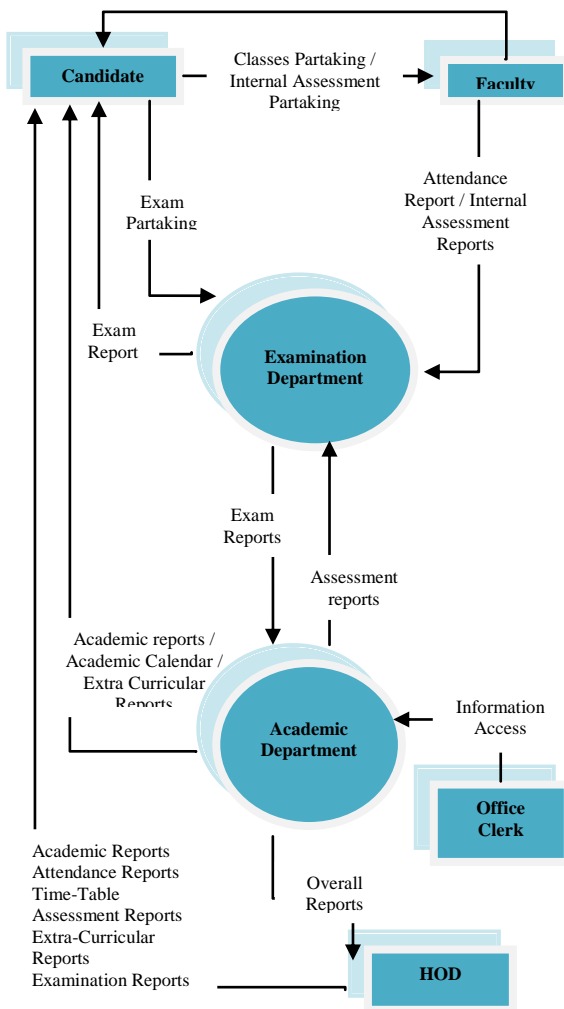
Candidate

Classes Partaking / Internal Assessment Partaking

Faculty

Exam Partaking

Attendance Report / Internal Assessment Reports

Exam Report

Examination Department

Exam Reports

Assessment reports

Academic reports / Academic Calendar / Extra Curricular Reports

Academic Department

Information Access

Office Clerk

Academic Reports
Attendance Reports
Time-Table
Assessment Reports
Extra-Curricular Reports
Examination Reports

Overall Reports

HOD